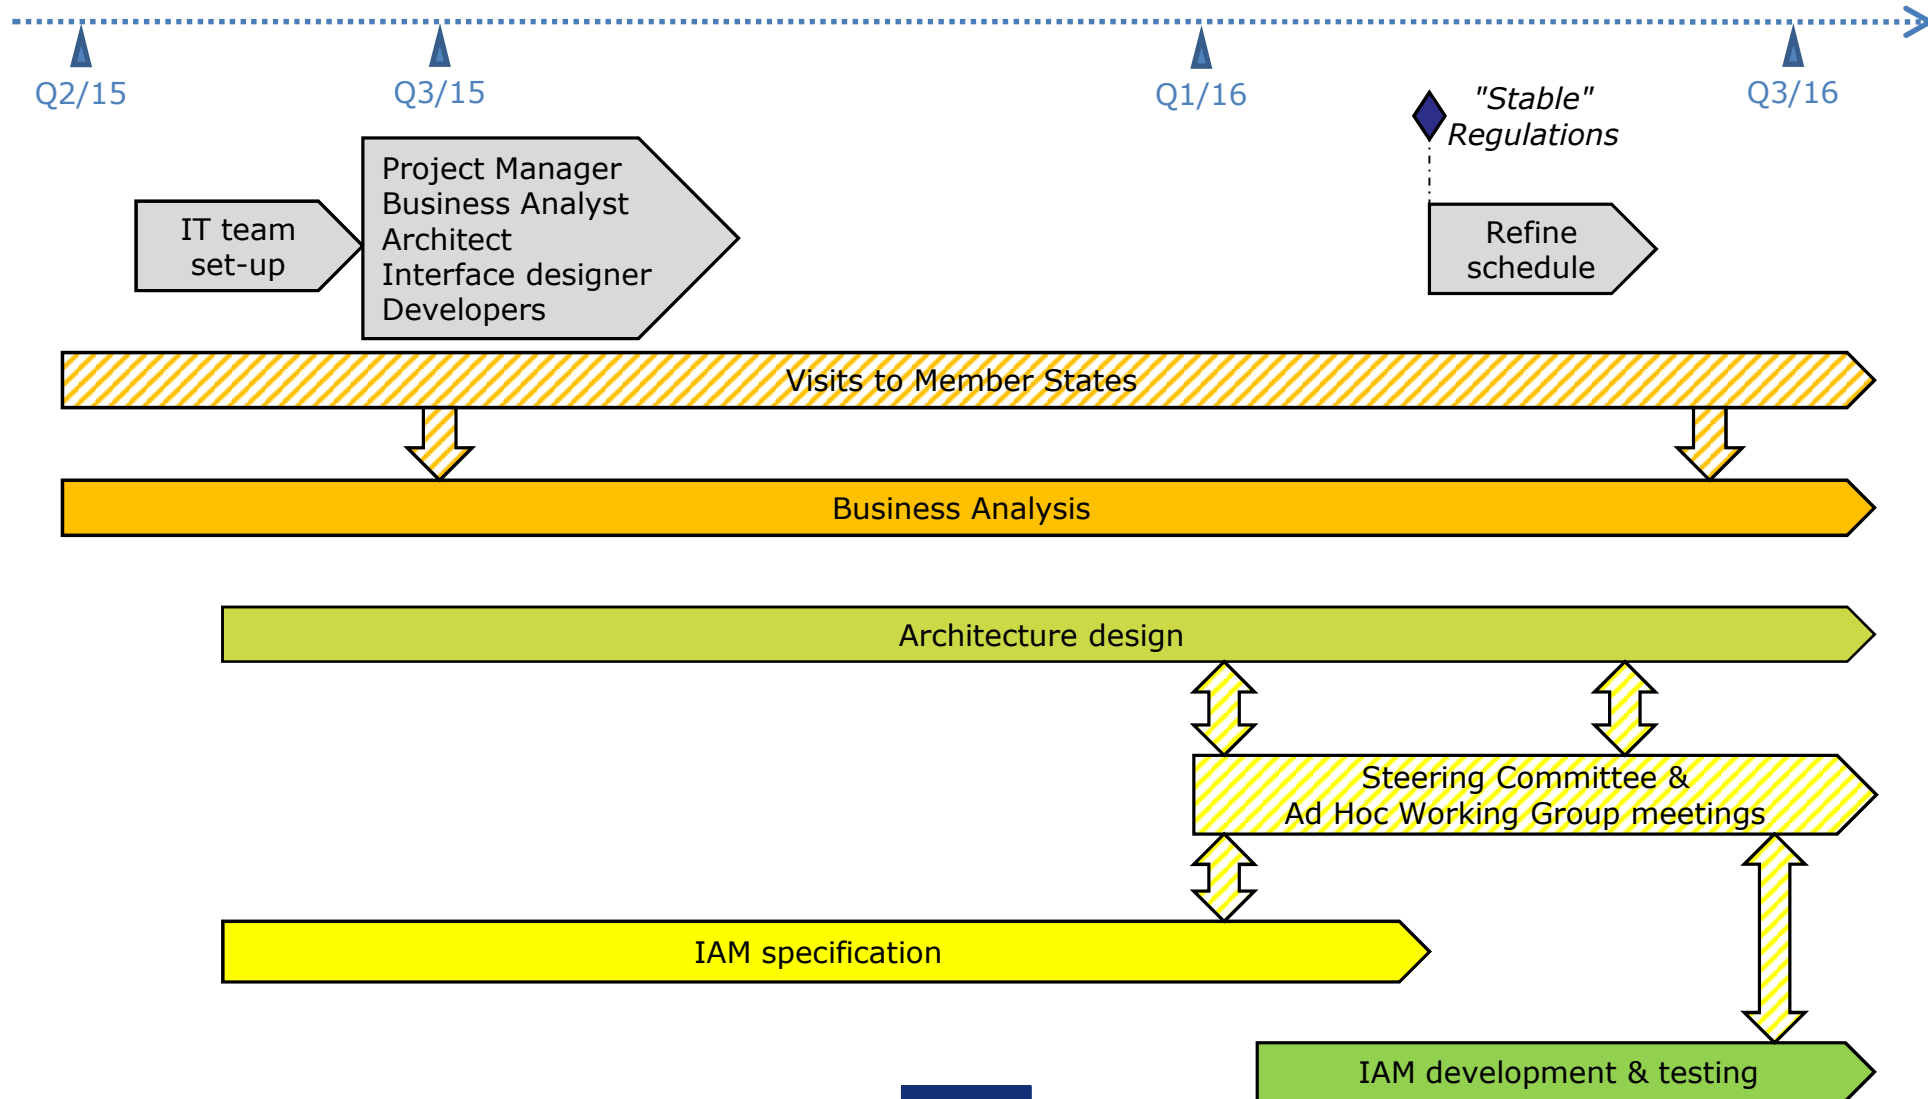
Q2/15
Q3/15
Q1/16
"Stable" Regulations
Q3/16

IT team set-up

Project Manager
Business Analyst
Architect
Interface designer
Developers

Refine schedule

Visits to Member States

Business Analysis

Architecture design

Steering Committee & Ad Hoc Working Group meetings

IAM specification

IAM development & testing